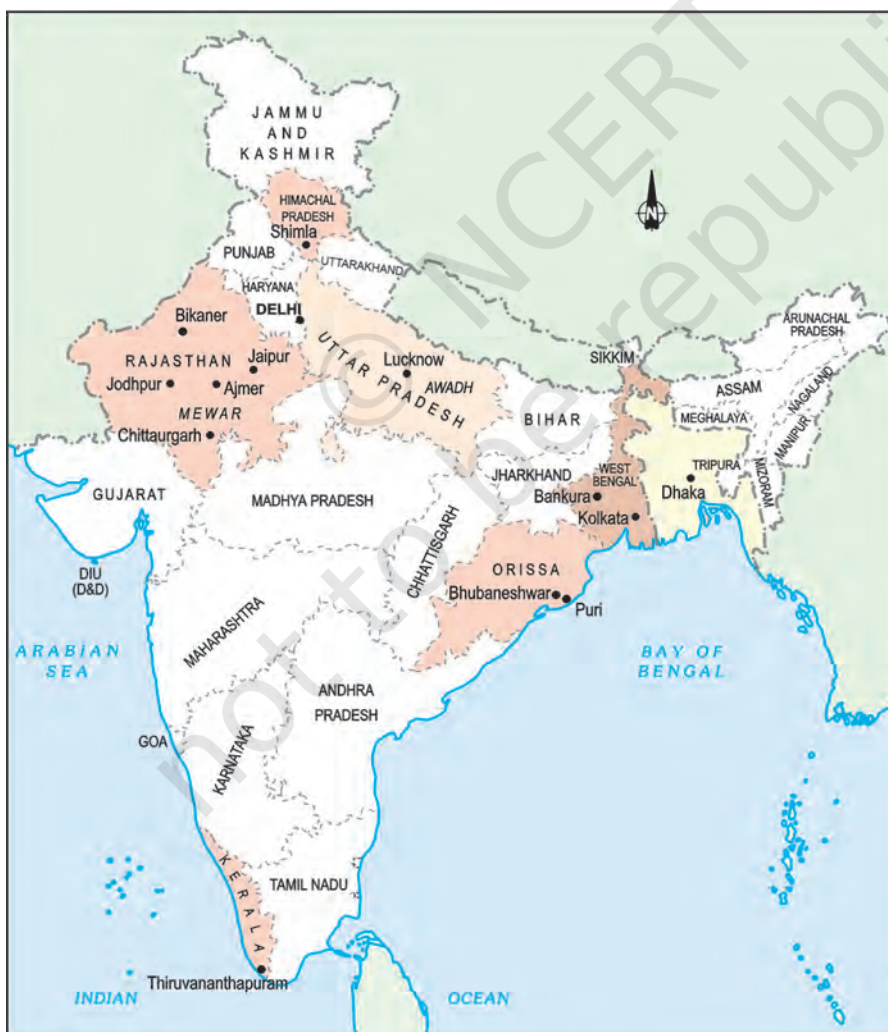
JAMMU AND KASHMIR

HIMACHAL PRADESH

Shimla

PUNJAB

UTTARAKHAND

HARYANA

DELHI

Bikaner

RAJASTHAN

Jaipur

Jodhpur

Ajmer

MEWAR

Chittaurgarh

UTTAR PRADESH

Lucknow

AWADH

N

SIKKIM

ARUNACHAL PRADESH

ASSAM

NAGALAND

MEGHALAYA

MANIPUR

BIHAR

TRIPURA

MIZORAM

JHARKHAND

WEST BENGAL

Dhaka

Bankura

Kolkata

GUJARAT

MADHYA PRADESH

CHHATTISGARH

DIU (D&D)

ORISSA

Bhubaneshwar

Puri

ARABIAN SEA

MAHARASHTRA

BAY OF BENGAL

ANDHRA PRADESH

GOA

KARNATAKA

TAMIL NADU

KERALA

Thiruvananthapuram

INDIAN

OCEAN

© NCERT not to be republished